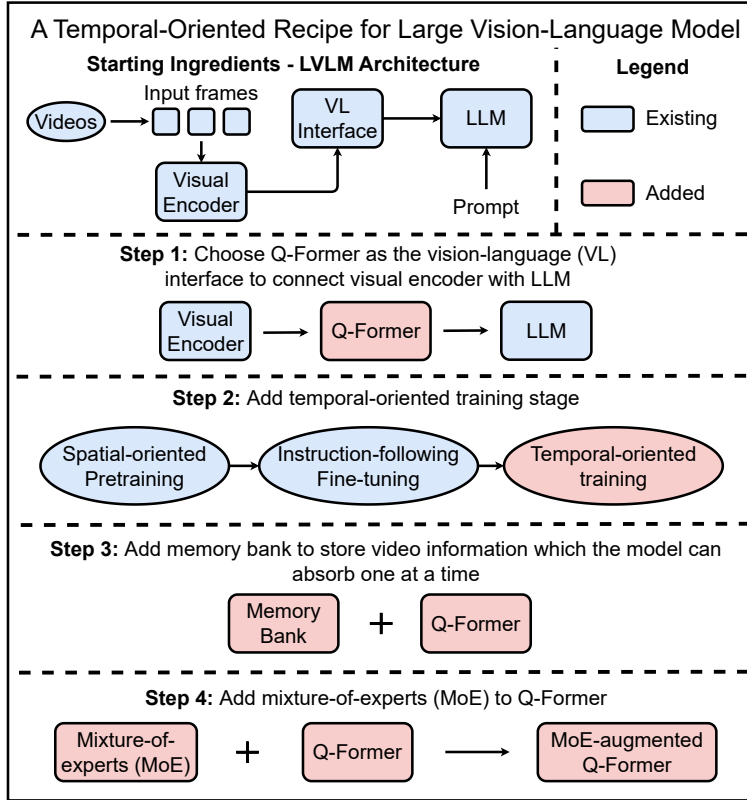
A Temporal-Oriented Recipe for Large Vision-Language Model

Starting Ingredients - LVLM Architecture

Videos

Input frames

Visual Encoder

VL Interface

LLM

Prompt

Legend

Existing

Added

Step 1: Choose Q-Former as the vision-language (VL) interface to connect visual encoder with LLM

Visual Encoder

Q-Former

LLM

Step 2: Add temporal-oriented training stage

Spatial-oriented Pretraining

Instruction-following Fine-tuning

Temporal-oriented training

Step 3: Add memory bank to store video information which the model can absorb one at a time

Memory Bank

+

Q-Former

Step 4: Add mixture-of-experts (MoE) to Q-Former

Mixture-of-experts (MoE)

+

Q-Former

MoE-augmented Q-Former